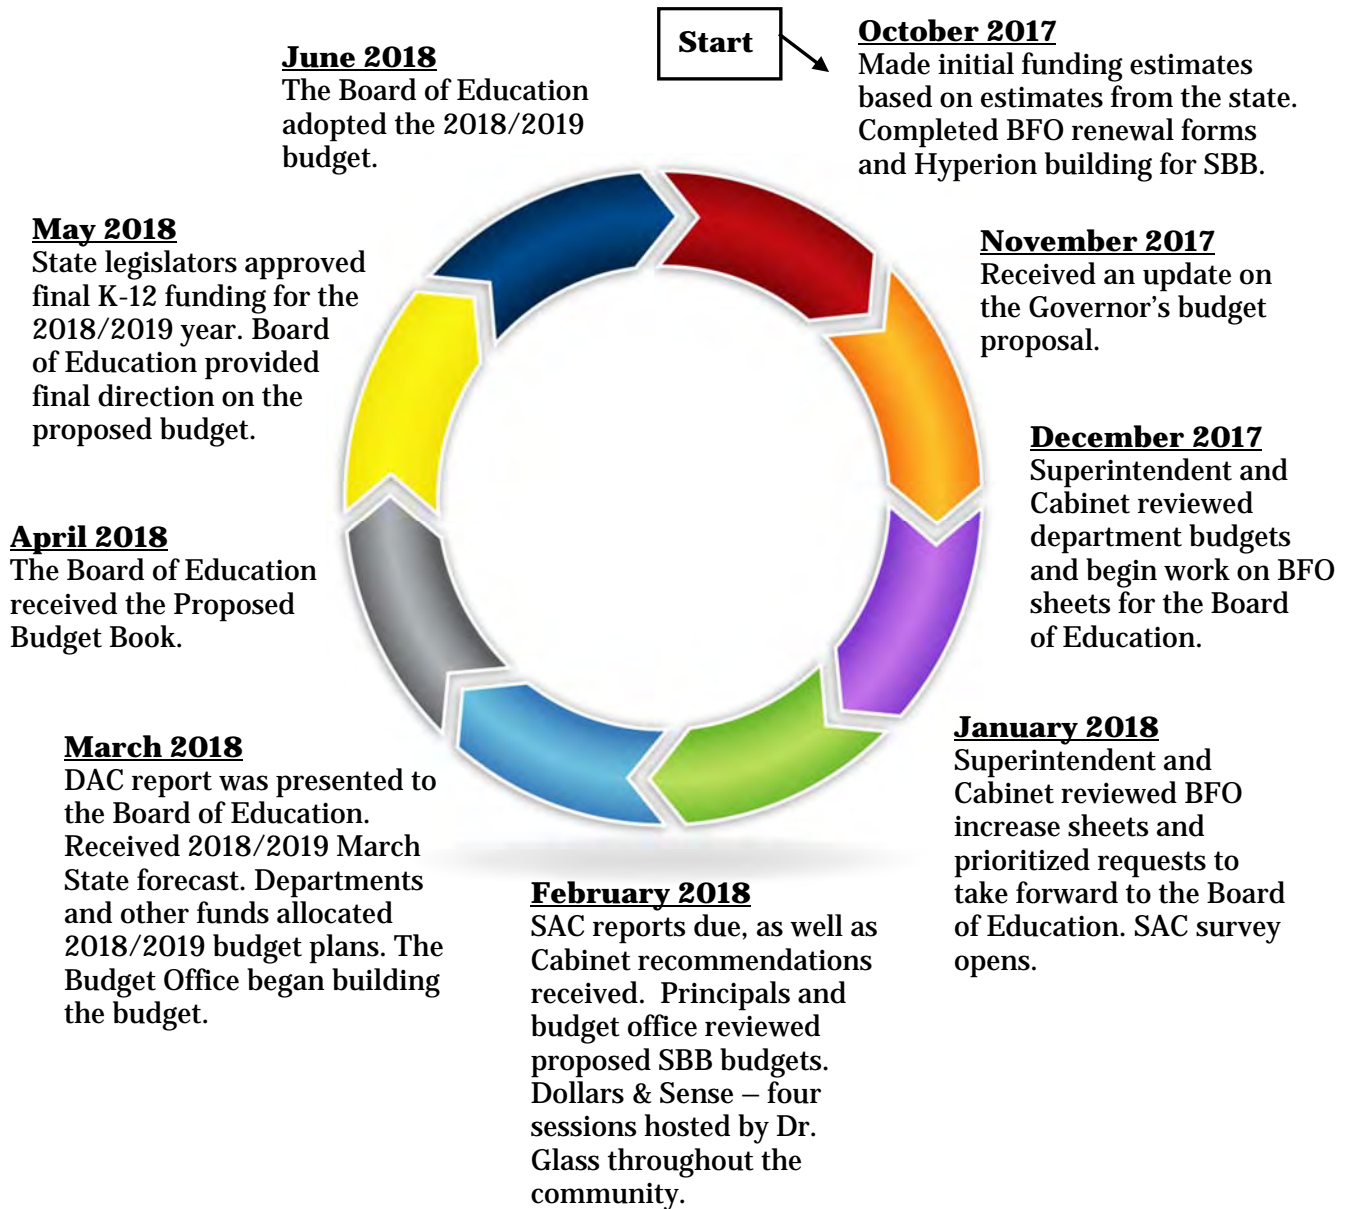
Start

October 2017
Made initial funding estimates based on estimates from the state. Completed BFO renewal forms and Hyperion building for SBB.

November 2017
Received an update on the Governor's budget proposal.

December 2017
Superintendent and Cabinet reviewed department budgets and begin work on BFO sheets for the Board of Education.

January 2018
Superintendent and Cabinet reviewed BFO increase sheets and prioritized requests to take forward to the Board of Education. SAC survey opens.

February 2018
SAC reports due, as well as Cabinet recommendations received. Principals and budget office reviewed proposed SBB budgets. Dollars & Sense – four sessions hosted by Dr. Glass throughout the community.

March 2018
DAC report was presented to the Board of Education. Received 2018/2019 March State forecast. Departments and other funds allocated 2018/2019 budget plans. The Budget Office began building the budget.

April 2018
The Board of Education received the Proposed Budget Book.

May 2018
State legislators approved final K-12 funding for the 2018/2019 year. Board of Education provided final direction on the proposed budget.

June 2018
The Board of Education adopted the 2018/2019 budget.